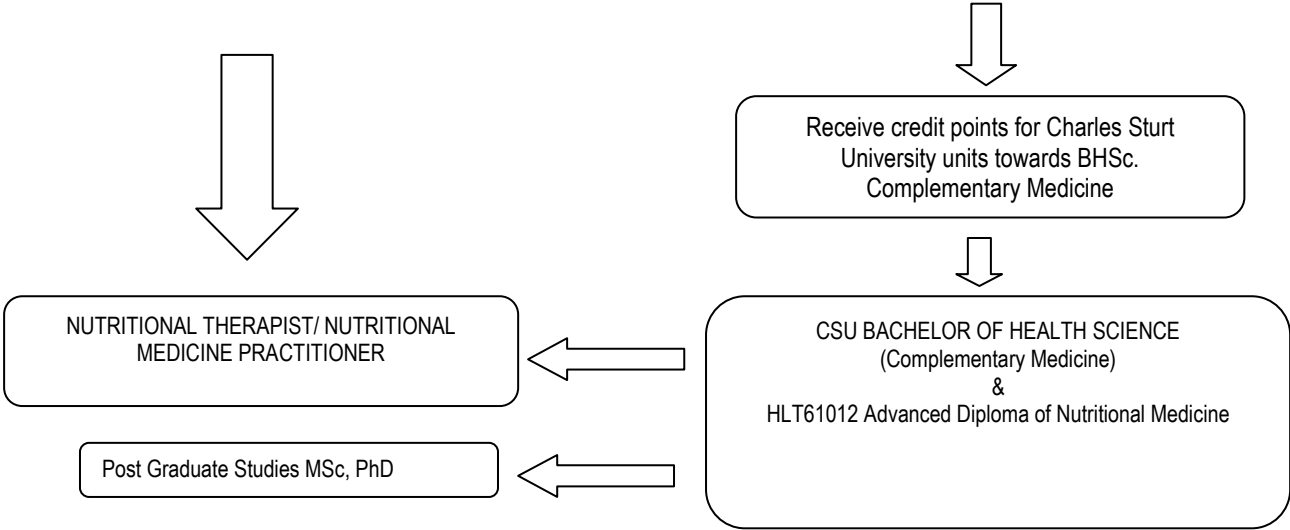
Receive credit points for Charles Sturt University units towards BHSc. Complementary Medicine

NUTRITIONAL THERAPIST/ NUTRITIONAL MEDICINE PRACTITIONER

CSU BACHELOR OF HEALTH SCIENCE
(Complementary Medicine)
&
HLT61012 Advanced Diploma of Nutritional Medicine

Post Graduate Studies MSc, PhD